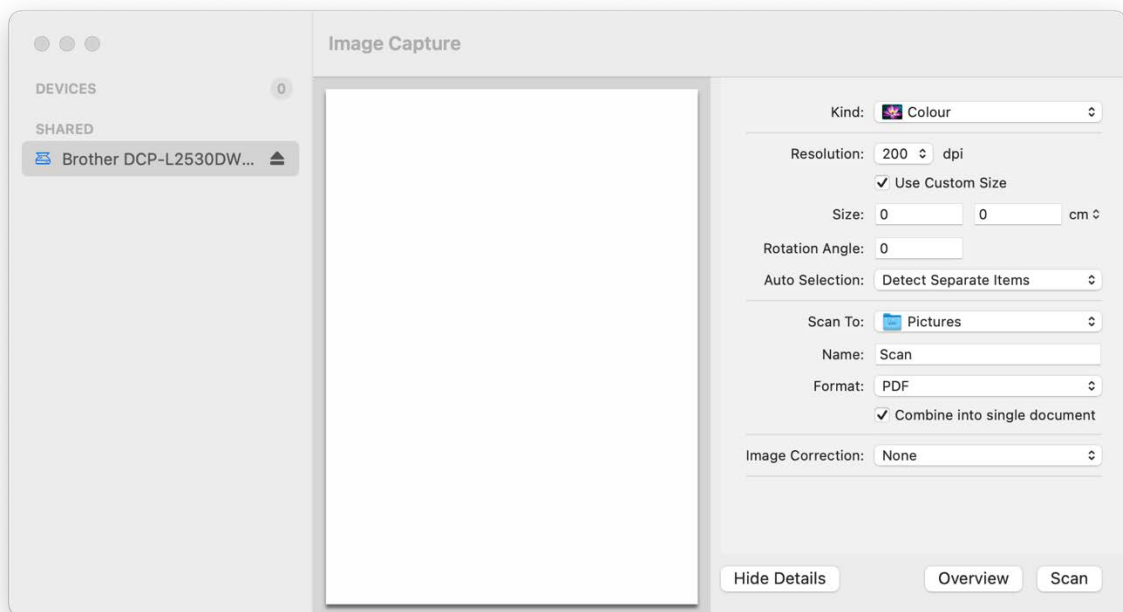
Image Capture

DEVICES 0

SHARED

Brother DCP-L2530DW...

Kind: Colour

Resolution: 200 dpi

✓ Use Custom Size

Size: 0 0 cm

Rotation Angle: 0

Auto Selection: Detect Separate Items

Scan To: Pictures

Name: Scan

Format: PDF

✓ Combine into single document

Image Correction: None

Hide Details

Overview

Scan